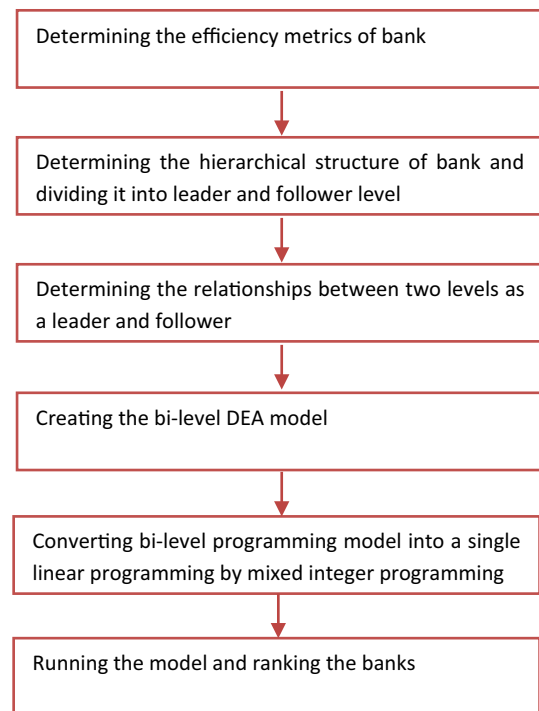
Determining the efficiency metrics of bank

Determining the hierarchical structure of bank and dividing it into leader and follower level

Determining the relationships between two levels as a leader and follower

Creating the bi-level DEA model

Converting bi-level programming model into a single linear programming by mixed integer programming

Running the model and ranking the banks